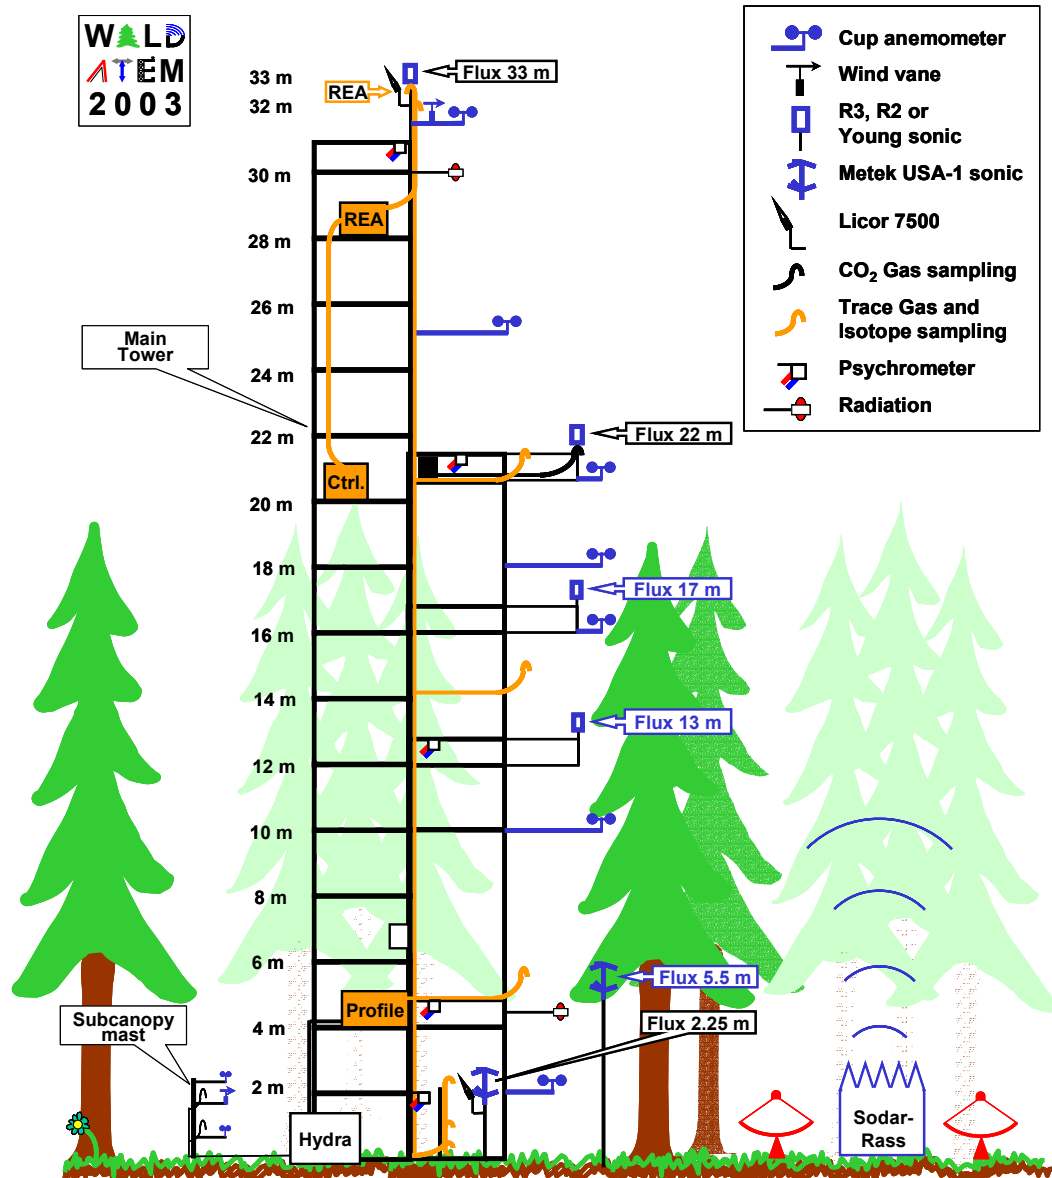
WALD
ATEM
2003

Cup anemometer
Wind vane
R3, R2 or Young sonic
Metek USA-1 sonic
Licor 7500
$CO_2$ Gas sampling
Trace Gas and Isotope sampling
Psychrometer
Radiation

33 m
32 m
30 m
28 m
26 m
24 m
22 m
20 m
18 m
16 m
14 m
12 m
10 m
8 m
6 m
4 m
2 m

REA
Flux 33 m
REA
Main Tower
Ctrl.
Flux 22 m
Flux 17 m
Flux 13 m
Flux 5.5 m
Profile
Flux 2.25 m
Subcanopy mast
Hydra
Sodar-Rass